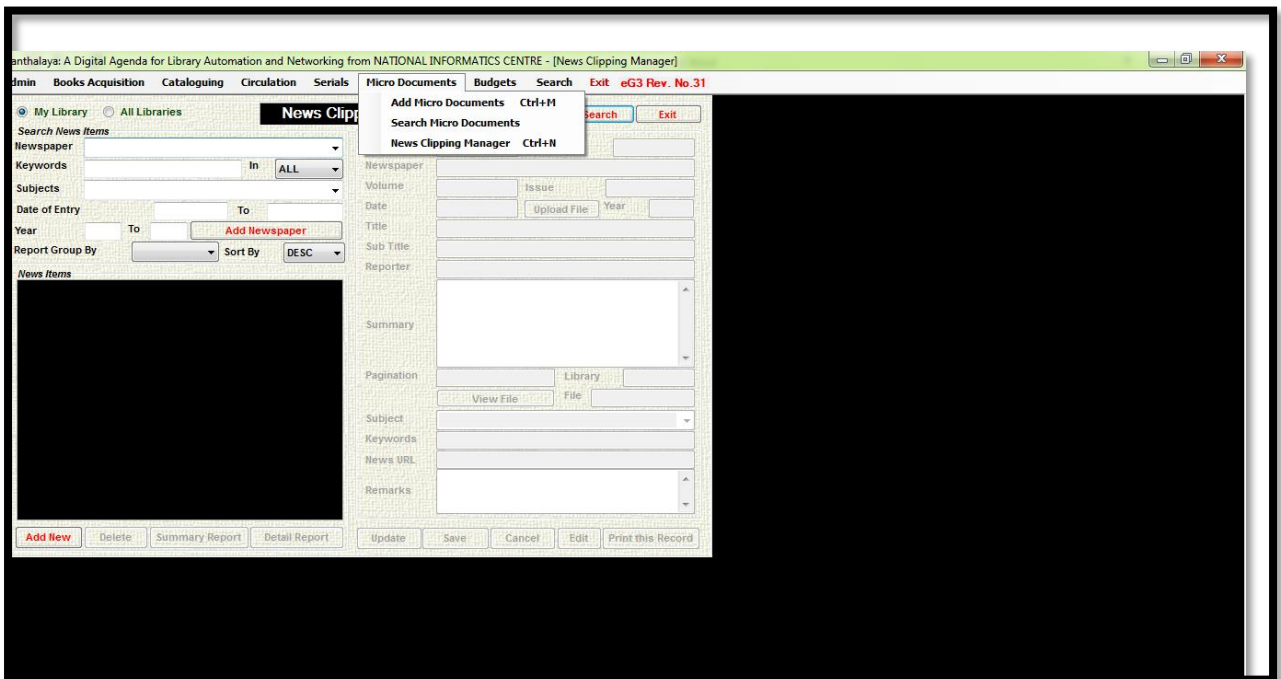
anthalaya: A Digital Agenda for Library Automation and Networking from NATIONAL INFORMATICS CENTRE - [News Clipping Manager]

dmin Books Acquisition Cataloguing Circulation Serials Micro Documents Budgets Search Exit eG3 Rev. No.31

Add Micro Documents Ctrl+M
Search Micro Documents
News Clipping Manager Ctrl+N

My Library All Libraries

News Clipp

Search Exit

Search News Items
Newspaper
Keywords In ALL
Subjects
Date of Entry To
Year To Add Newspaper
Report Group By Sort By DESC
News Items

Newspaper
Volume Issue
Date Upload File Year
Title
Sub Title
Reporter
Summary
Pagination Library
View File File
Subject
Keywords
News URL
Remarks

Add New Delete Summary Report Detail Report

Update Save Cancel Edit Print this Record